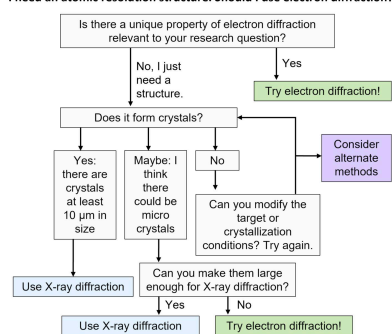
I need an atomic resolution structure. Should I use electron diffraction?

Is there a unique property of electron diffraction relevant to your research question?

No, I just need a structure.

Yes

Try electron diffraction!

Does it form crystals?

Yes: there are crystals at least 10 μm in size

Maybe: I think there could be micro crystals

No

Consider alternate methods

Can you modify the target or crystallization conditions? Try again.

Use X-ray diffraction

Can you make them large enough for X-ray diffraction?

Yes

No

Use X-ray diffraction

Try electron diffraction!